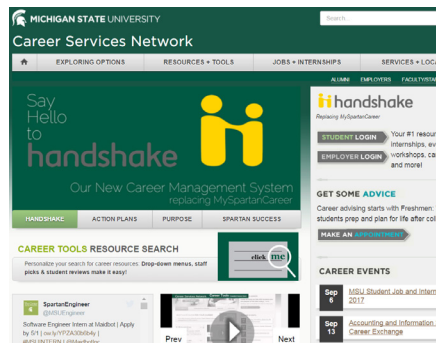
MICHIGAN STATE UNIVERSITY

Search

Career Services Network

EXPLORING OPTIONS

RESOURCES + TOOLS

JOBS + INTERNSHIPS

SERVICES + LOCA

ALUMNI EMPLOYERS FACULTY/STAF

Say Hello to handshake

Our New Career Management System replacing MySpartanCareer

HANDSHAKE ACTION PLANS PURPOSE SPARTAN SUCCESS

CAREER TOOLS RESOURCE SEARCH

Personalize your search for career resources: Drop-down menus, staff picks & student reviews make it easy!

click me

SpartanEngineer @MSUEngineer

Software Engineer Intern at Maidbot | Apply by 9/1 | ow.ly/YPZA30bGb4y | #SPLINTERN | #Maidbot

Prev

Next

handshake

Replacing MySpartanCareer

STUDENT LOGIN

EMPLOYER LOGIN

Your #1 resou internships, ev workshops, ca and more!

GET SOME ADVICE

Career advising starts with Freshmen: students prep and plan for life after coll

MAKE AN APPOINTMENT

CAREER EVENTS

Sep 6

MSU Student Job and Intern 2017

Sep 13

Accounting and Information Career Exchange